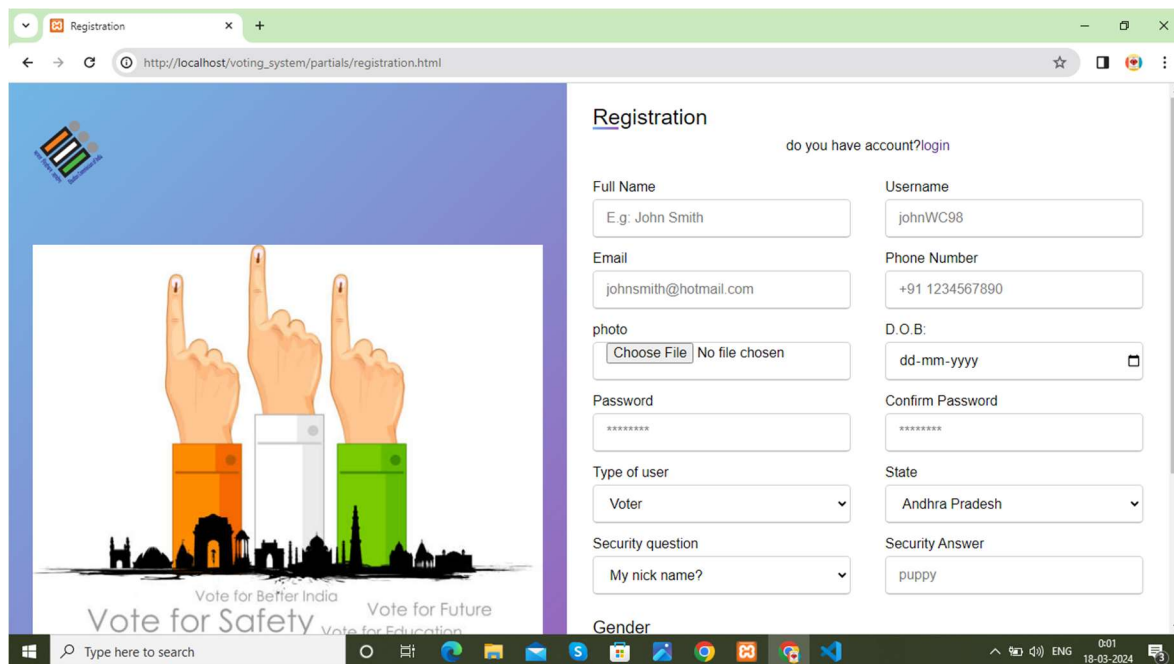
Registration
http://localhost/voting_system/partials/registration.html

Vote for Better India
Vote for Safety
Vote for Future
Vote for Education

Registration
do you have account?login

Full Name
E.g: John Smith
Username
johnWC98
Email
johnsmith@hotmail.com
Phone Number
+91 1234567890
photo
Choose File No file chosen
D.O.B:
dd-mm-yyyy
Password
********
Confirm Password
********
Type of user
Voter
State
Andhra Pradesh
Security question
My nick name?
Security Answer
puppy
Gender

Type here to search
ENG
0:01
18-03-2024